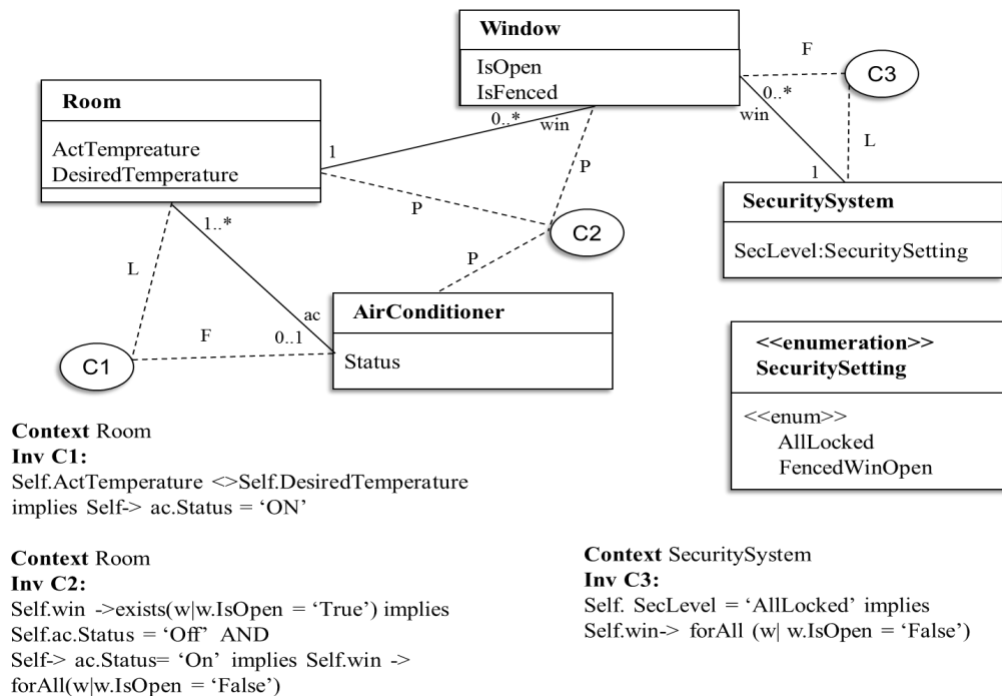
Window

IsOpen
IsFenced

F

C3

Room

ActTempreature
DesiredTemperature

1

0..*
win

0..*
win

L

1

SecuritySystem

SecLevel:SecuritySetting

P

P

C2

1..*

P

L

ac

AirConditioner

F

0..1

C1

Status

<<enumeration>>
SecuritySetting

<<enum>>
AllLocked
FencedWinOpen

**Context** Room
**Inv C1:**
Self.ActTemperature <>Self.DesiredTemperature implies Self-> ac.Status = 'ON'

**Context** Room
**Inv C2:**
Self.win ->exists(w|w.IsOpen = 'True') implies Self.ac.Status = 'Off' AND Self-> ac.Status= 'On' implies Self.win -> forAll(w|w.IsOpen = 'False')

**Context** SecuritySystem
**Inv C3:**
Self. SecLevel = 'AllLocked' implies Self.win-> forAll (w| w.IsOpen = 'False')